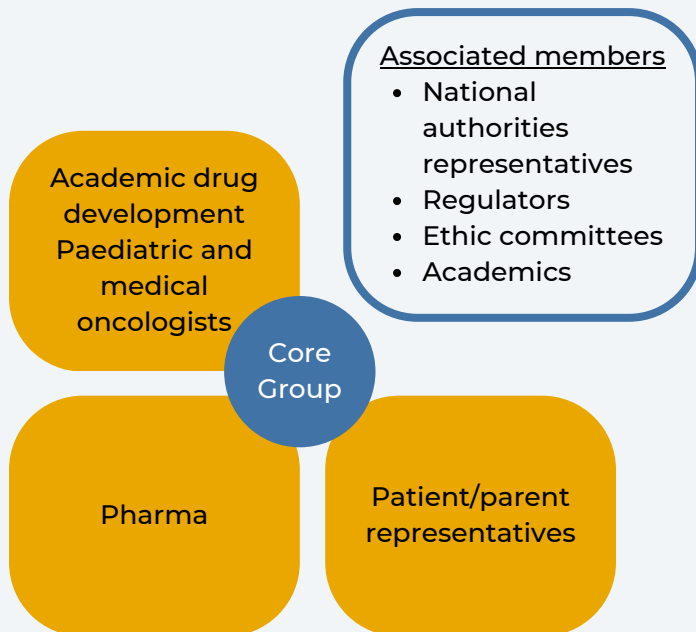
Associated members
- National authorities representatives
- Regulators
- Ethic committees
- Academics

Academic drug development Paediatric and medical oncologists

Core Group

Pharma

Patient/parent representatives